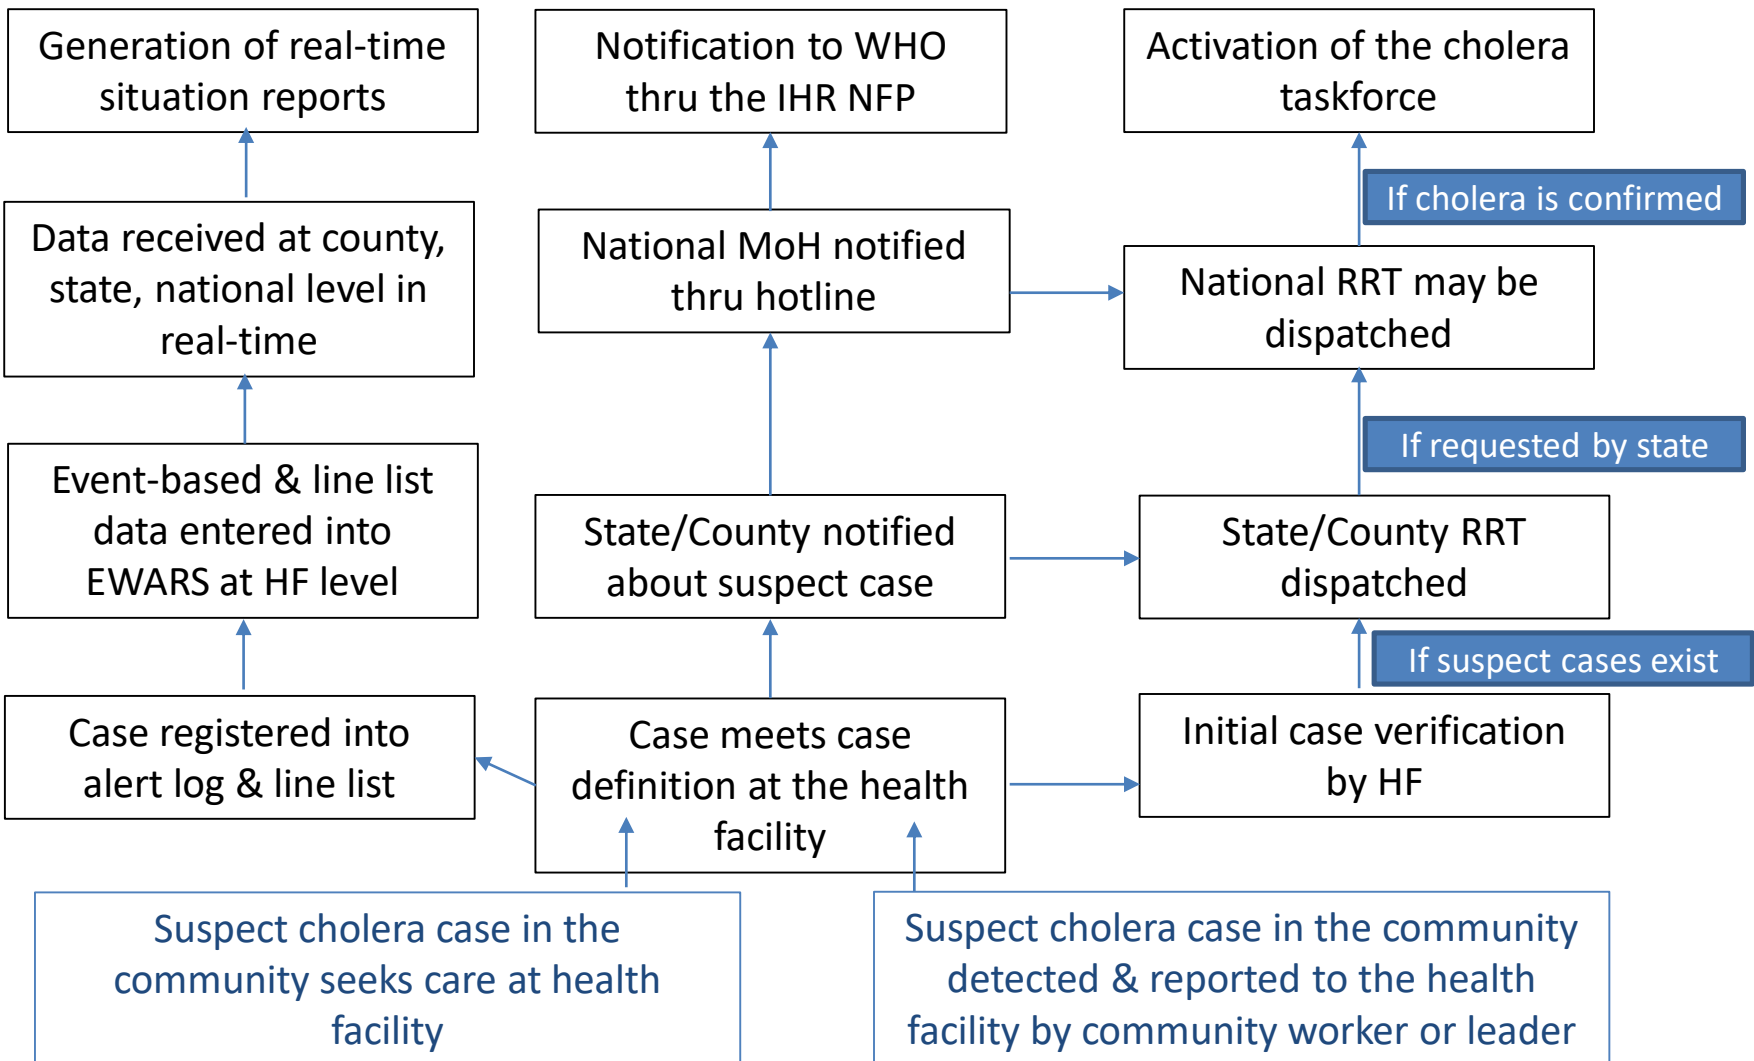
Generation of real-time situation reports

Notification to WHO thru the IHR NFP

Activation of the cholera taskforce

If cholera is confirmed

Data received at county, state, national level in real-time

National MoH notified thru hotline

National RRT may be dispatched

If requested by state

Event-based & line list data entered into EWARS at HF level

State/County notified about suspect case

State/County RRT dispatched

If suspect cases exist

Case registered into alert log & line list

Case meets case definition at the health facility

Initial case verification by HF

Suspect cholera case in the community seeks care at health facility

Suspect cholera case in the community detected & reported to the health facility by community worker or leader